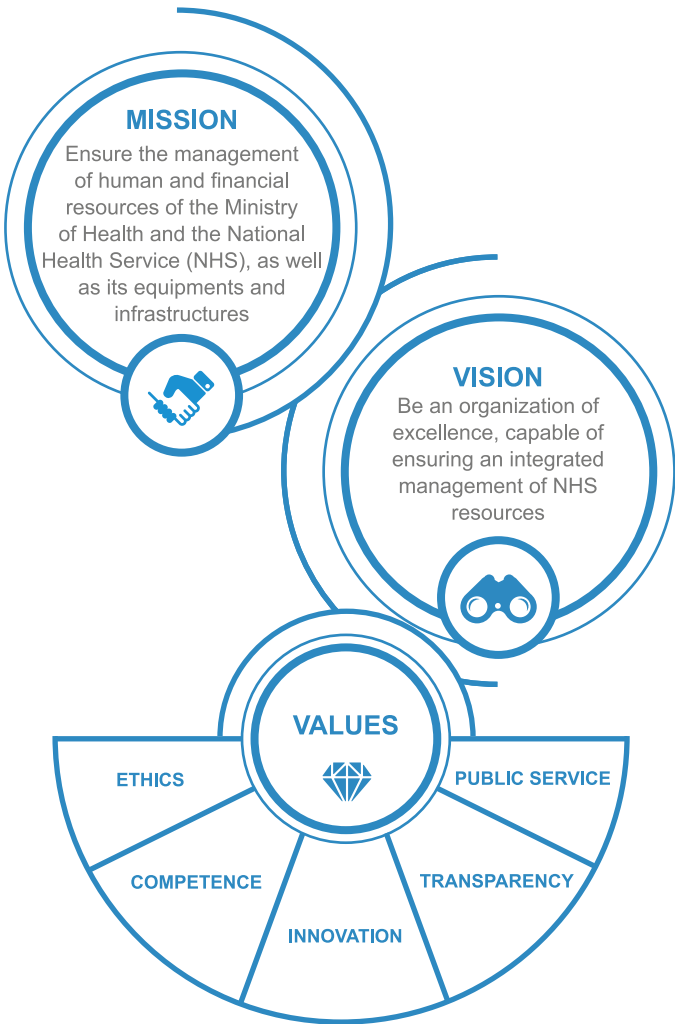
MISSION
Ensure the management of human and financial resources of the Ministry of Health and the National Health Service (NHS), as well as its equipments and infrastructures

VISION
Be an organization of excellence, capable of ensuring an integrated management of NHS resources

VALUES

ETHICS

PUBLIC SERVICE

COMPETENCE

TRANSPARENCY

INNOVATION